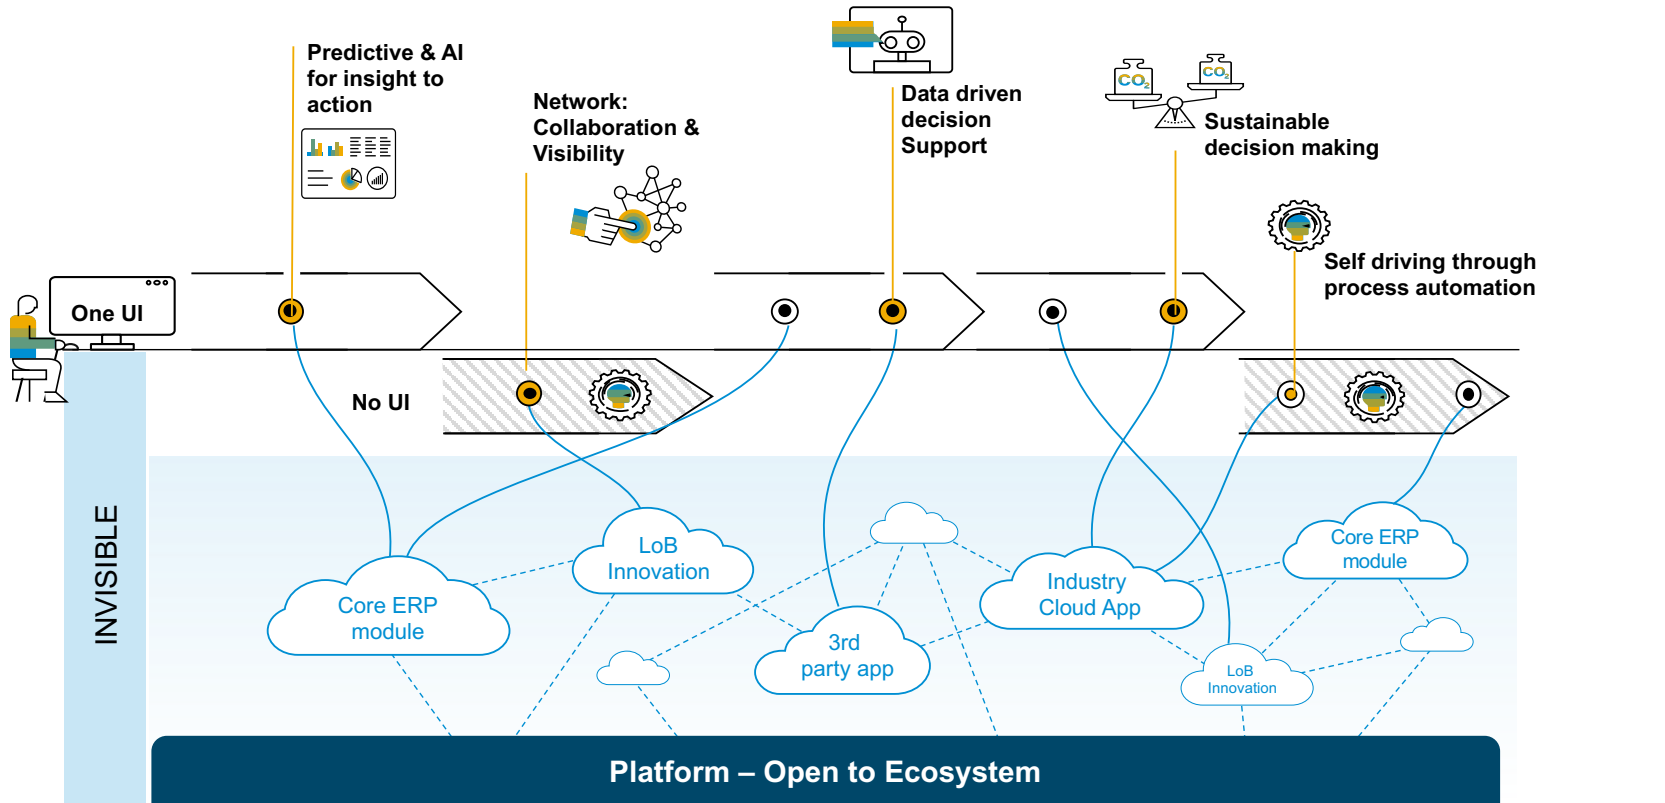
Predictive & AI for insight to action

Network: Collaboration & Visibility

Data driven decision Support

$CO_2$

$CO_2$

Sustainable decision making

Self driving through process automation

One UI

No UI

INVISIBLE

LoB Innovation

Core ERP module

3rd party app

Industry Cloud App

Core ERP module

LoB Innovation

Platform – Open to Ecosystem